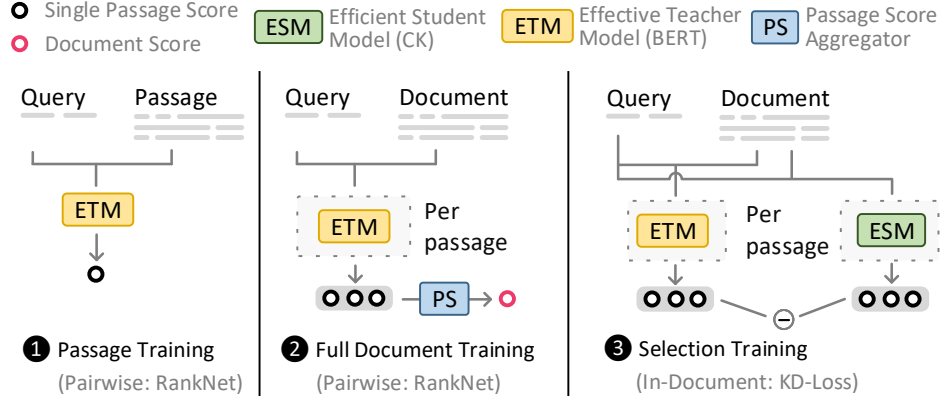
Single Passage Score
Document Score
ESM Efficient Student Model (CK)
ETM Effective Teacher Model (BERT)
PS Passage Score Aggregator

Query Passage
ETM
❶ Passage Training
(Pairwise: RankNet)

Query Document
ETM Per passage
PS
❷ Full Document Training
(Pairwise: RankNet)

Query Document
ETM Per passage ESM
⊖
❸ Selection Training
(In-Document: KD-Loss)